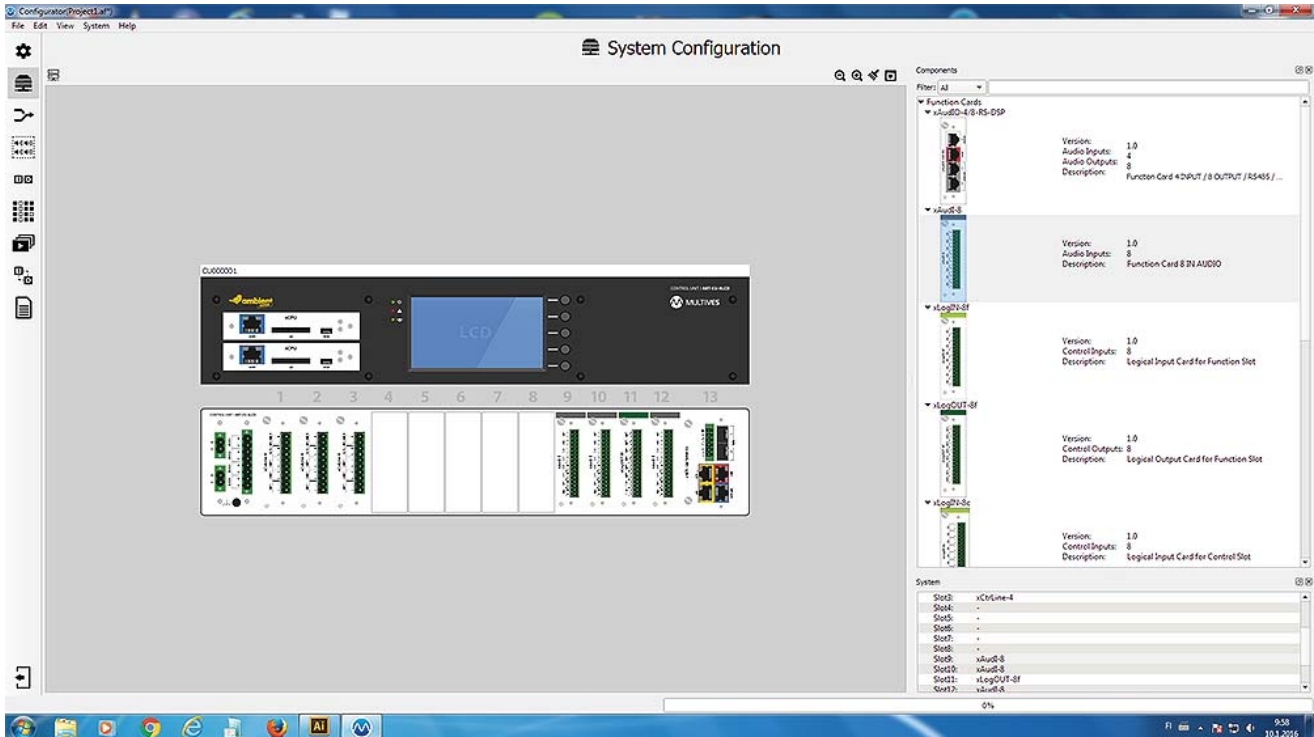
Configurator Project1.af*

File Edit View System Help

System Configuration

Components

Filter: All

Function Cards

xAudIO-4/8-RS-DSP

Version: 1.0
Audio Inputs: 4
Audio Outputs: 8
Description: Function Card 4 INPUT / 8 OUTPUT / RS485 / ...

xAudI-8

Version: 1.0
Audio Inputs: 8
Description: Function Card 8 IN AUDIO

xLogIN-8f

Version: 1.0
Control Inputs: 8
Description: Logical Input Card for Function Slot

xLogOUT-8f

Version: 1.0
Control Outputs: 8
Description: Logical Output Card for Function Slot

xLogIN-8c

Version: 1.0
Control Inputs: 8
Description: Logical Input Card for Control Slot

CU000001

ambient

xCPU

xCPU

LCD

MULTIVES

1 2 3 4 5 6 7 8 9 10 11 12 13

System

| Slot3: | xCtrLine-4 |
|---|---|
| Slot4: | - |
| Slot5: | - |
| Slot6: | - |
| Slot7: | - |
| Slot8: | - |
| Slot9: | xAudI-8 |
| Slot10: | xAudI-8 |
| Slot11: | xLogOUT-8f |
| Slot12: | xAudI-8 |

0%

9:58
10.1.2016